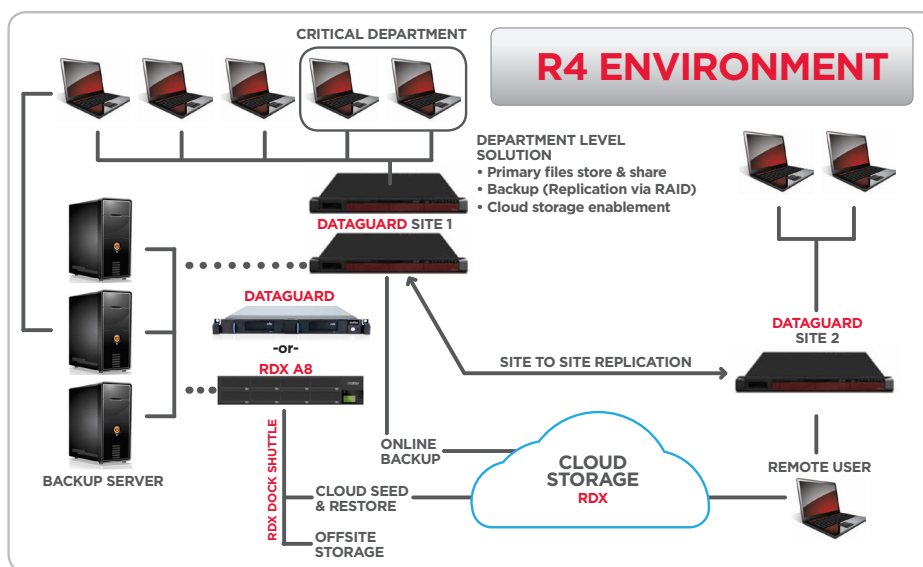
R4 ENVIRONMENT

CRITICAL DEPARTMENT

DEPARTMENT LEVEL SOLUTION
• Primary files store & share
• Backup (Replication via RAID)
• Cloud storage enablement

DATAGUARD SITE 1

DATAGUARD

-or-

RDX A8

BACKUP SERVER

RDX DOCK SHUTTLE

SITE TO SITE REPLICATION

DATAGUARD SITE 2

ONLINE BACKUP

CLOUD STORAGE RDX

CLOUD SEED & RESTORE

OFFSITE STORAGE

REMOTE USER